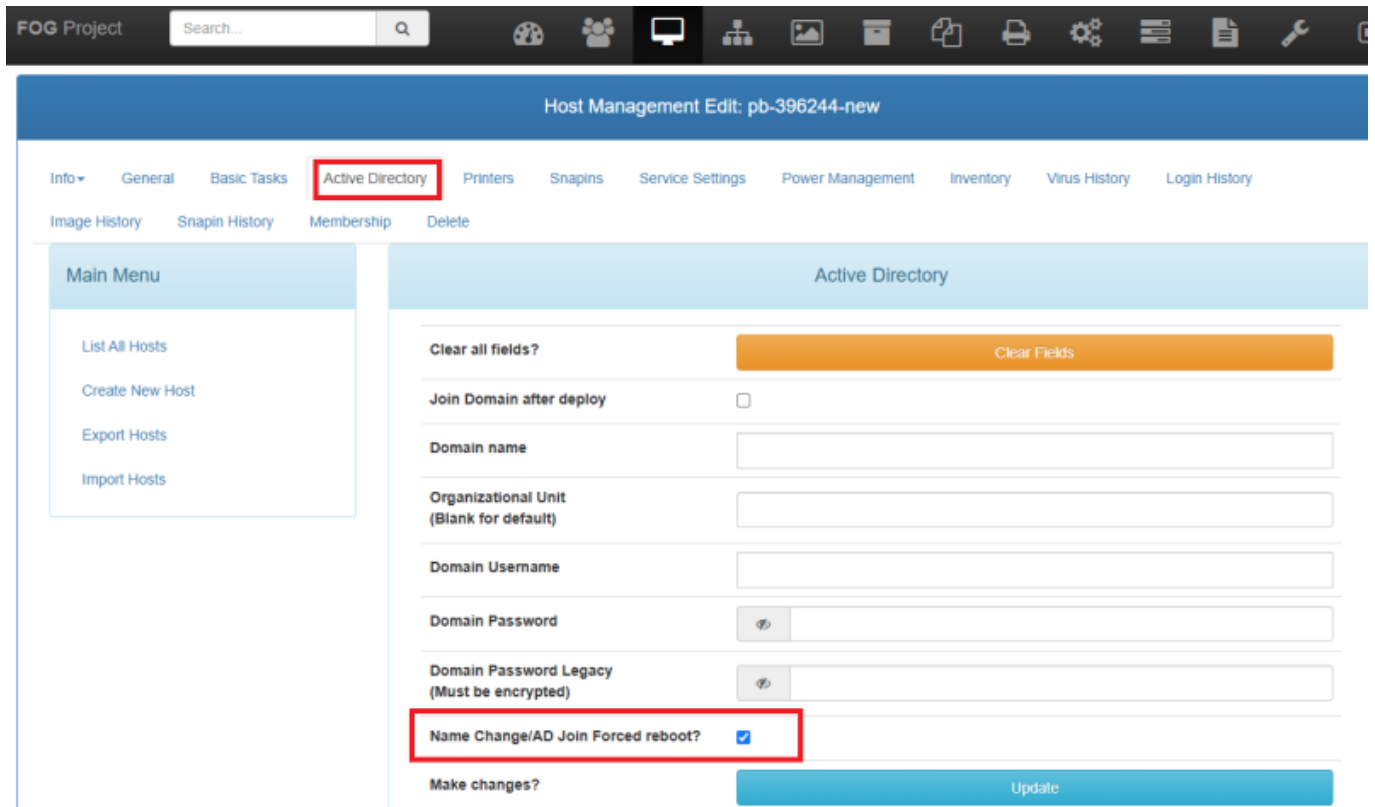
FOG Project Search...

Host Management Edit: pb-396244-new

Info General Basic Tasks Active Directory Printers Snapins Service Settings Power Management Inventory Virus History Login History Image History Snapin History Membership Delete

Main Menu

List All Hosts
Create New Host
Export Hosts
Import Hosts

Active Directory

Clear all fields? Clear Fields
Join Domain after deploy
Domain name
Organizational Unit (Blank for default)
Domain Username
Domain Password
Domain Password Legacy (Must be encrypted)
Name Change/AD Join Forced reboot?
Make changes? Update